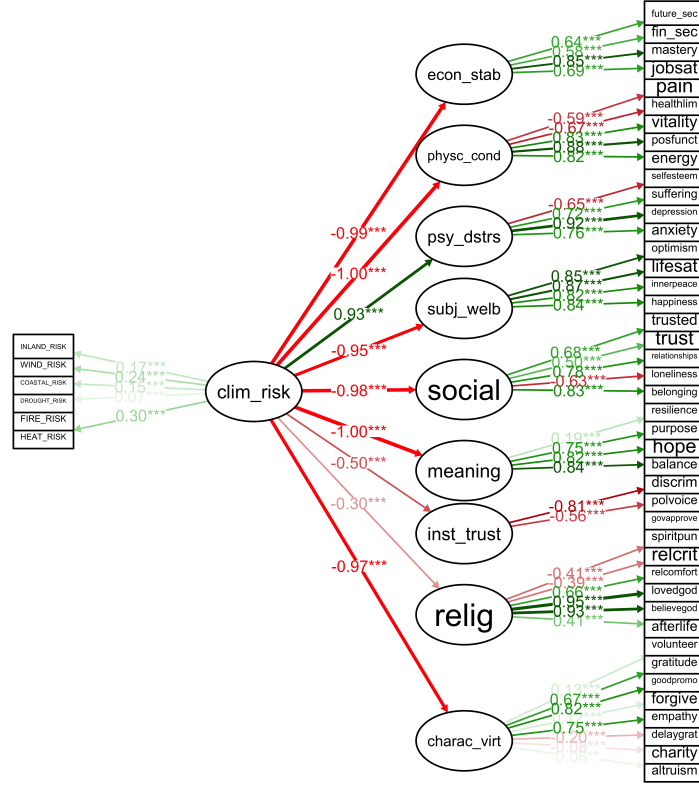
INLAND_RISK
WIND_RISK
COASTAL_RISK
DROUGHT_RISK
FIRE_RISK
HEAT_RISK

0.17***
0.24***
0.15***
0.15***
0.07
0.30***

clim_risk

-0.99***
-1.00***
0.93***
-0.95***
-0.98***
-1.00***
-0.50***
-0.30***
-0.97***

econ_stab
physc_cond
psy_dstrs
subj_welb
social
meaning
inst_trust
relig
charac_virt

0.64***
0.58***
0.85***
0.69***

-0.59***
-0.67***
0.83***
0.88***
0.88***
0.82***

-0.65***
0.72***
0.92***
0.76***

0.85***
0.87***
0.82***
0.84***

0.68***
0.59***
0.78***
-0.63***
0.83***

0.19***
0.75***
0.82***
0.84***

-0.81***
-0.56***

-0.41***
-0.39***
0.66***
0.95***
0.93***
0.41***

0.13***
0.67***
0.82***
0.75***
0.20***
0.06***

future_sec
fin_sec
mastery
jobsat
pain
healthlim
vitality
posfunct
energy
selfesteem
suffering
depression
anxiety
optimism
lifesat
innerpeace
happiness
trusted
trust
relationships
loneliness
belonging
resilience
purpose
hope
balance
discrim
polvoice
govapprove
spiritpun
relcrit
relcomfort
lovedgod
believegod
afterlife
volunteer
gratitude
goodpromo
forgive
empathy
delaygrat
charity
altruism